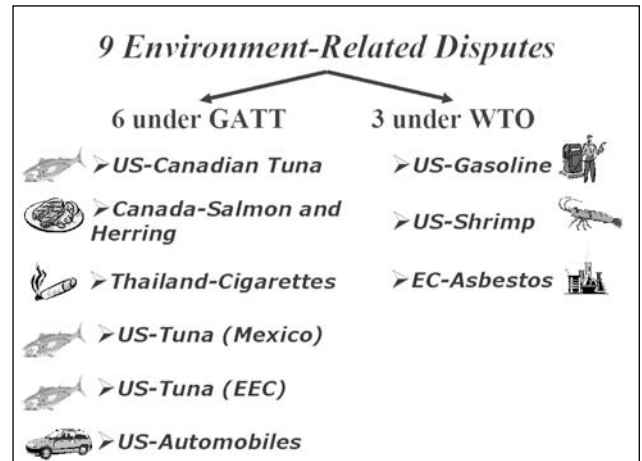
9 Environment-Related Disputes

6 under GATT

➢US-Canadian Tuna

➢Canada-Salmon and Herring

➢Thailand-Cigarettes

➢US-Tuna (Mexico)

➢US-Tuna (EEC)

➢US-Automobiles

3 under WTO

➢US-Gasoline

➢US-Shrimp

➢EC-Asbestos